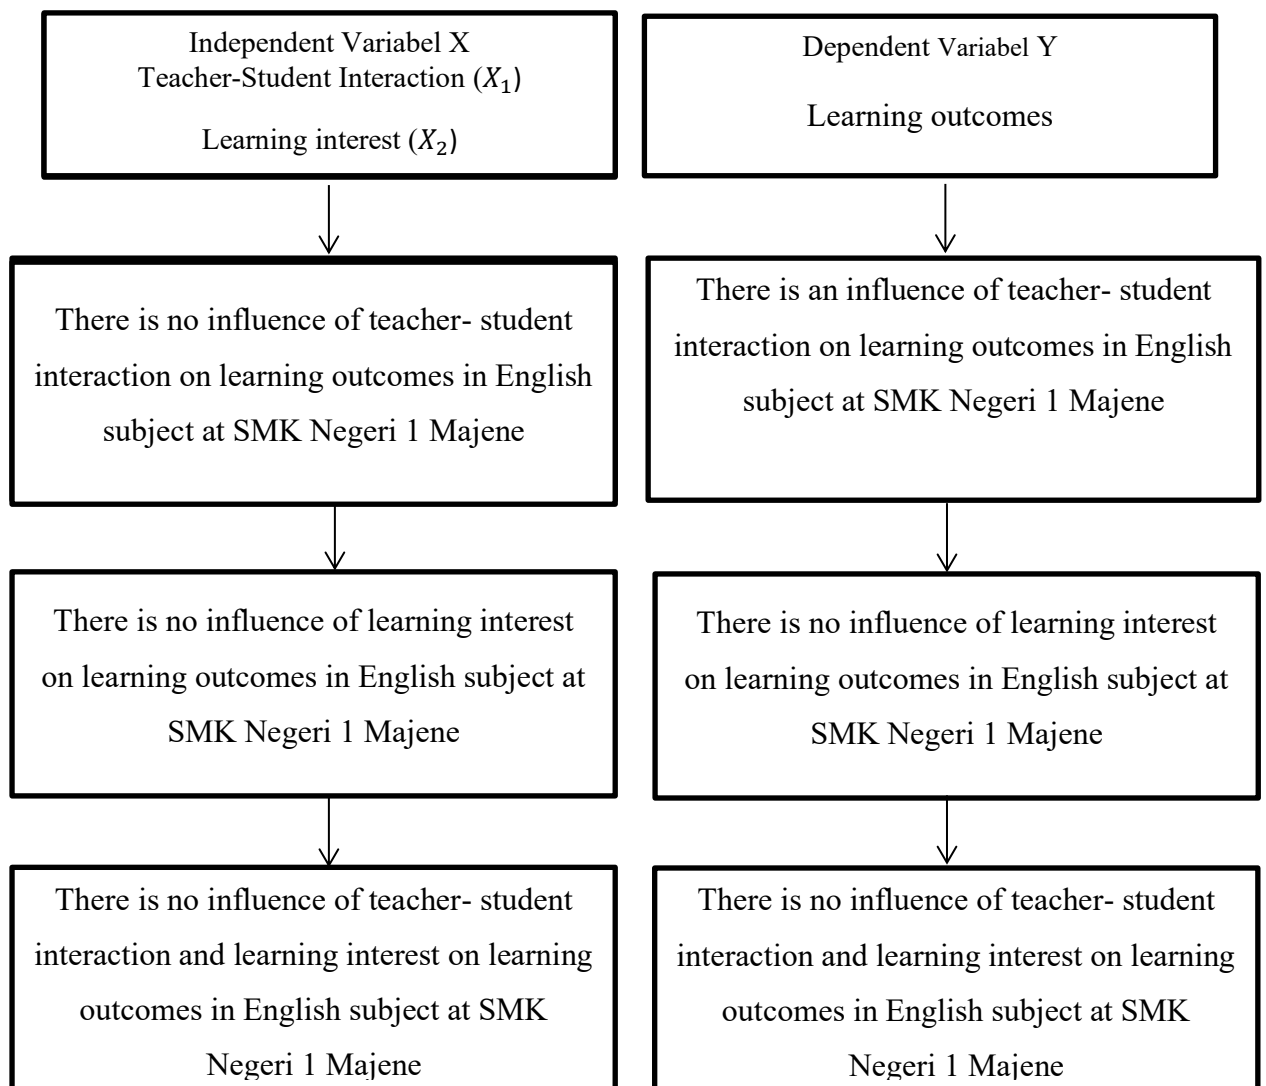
Independent Variabel X
Teacher-Student Interaction $(X_1)$

Learning interest $(X_2)$

There is no influence of teacher- student interaction on learning outcomes in English subject at SMK Negeri 1 Majene

There is no influence of learning interest on learning outcomes in English subject at SMK Negeri 1 Majene

There is no influence of teacher- student interaction and learning interest on learning outcomes in English subject at SMK Negeri 1 Majene

Dependent Variabel Y

Learning outcomes

There is an influence of teacher- student interaction on learning outcomes in English subject at SMK Negeri 1 Majene

There is no influence of learning interest on learning outcomes in English subject at SMK Negeri 1 Majene

There is no influence of teacher- student interaction and learning interest on learning outcomes in English subject at SMK Negeri 1 Majene